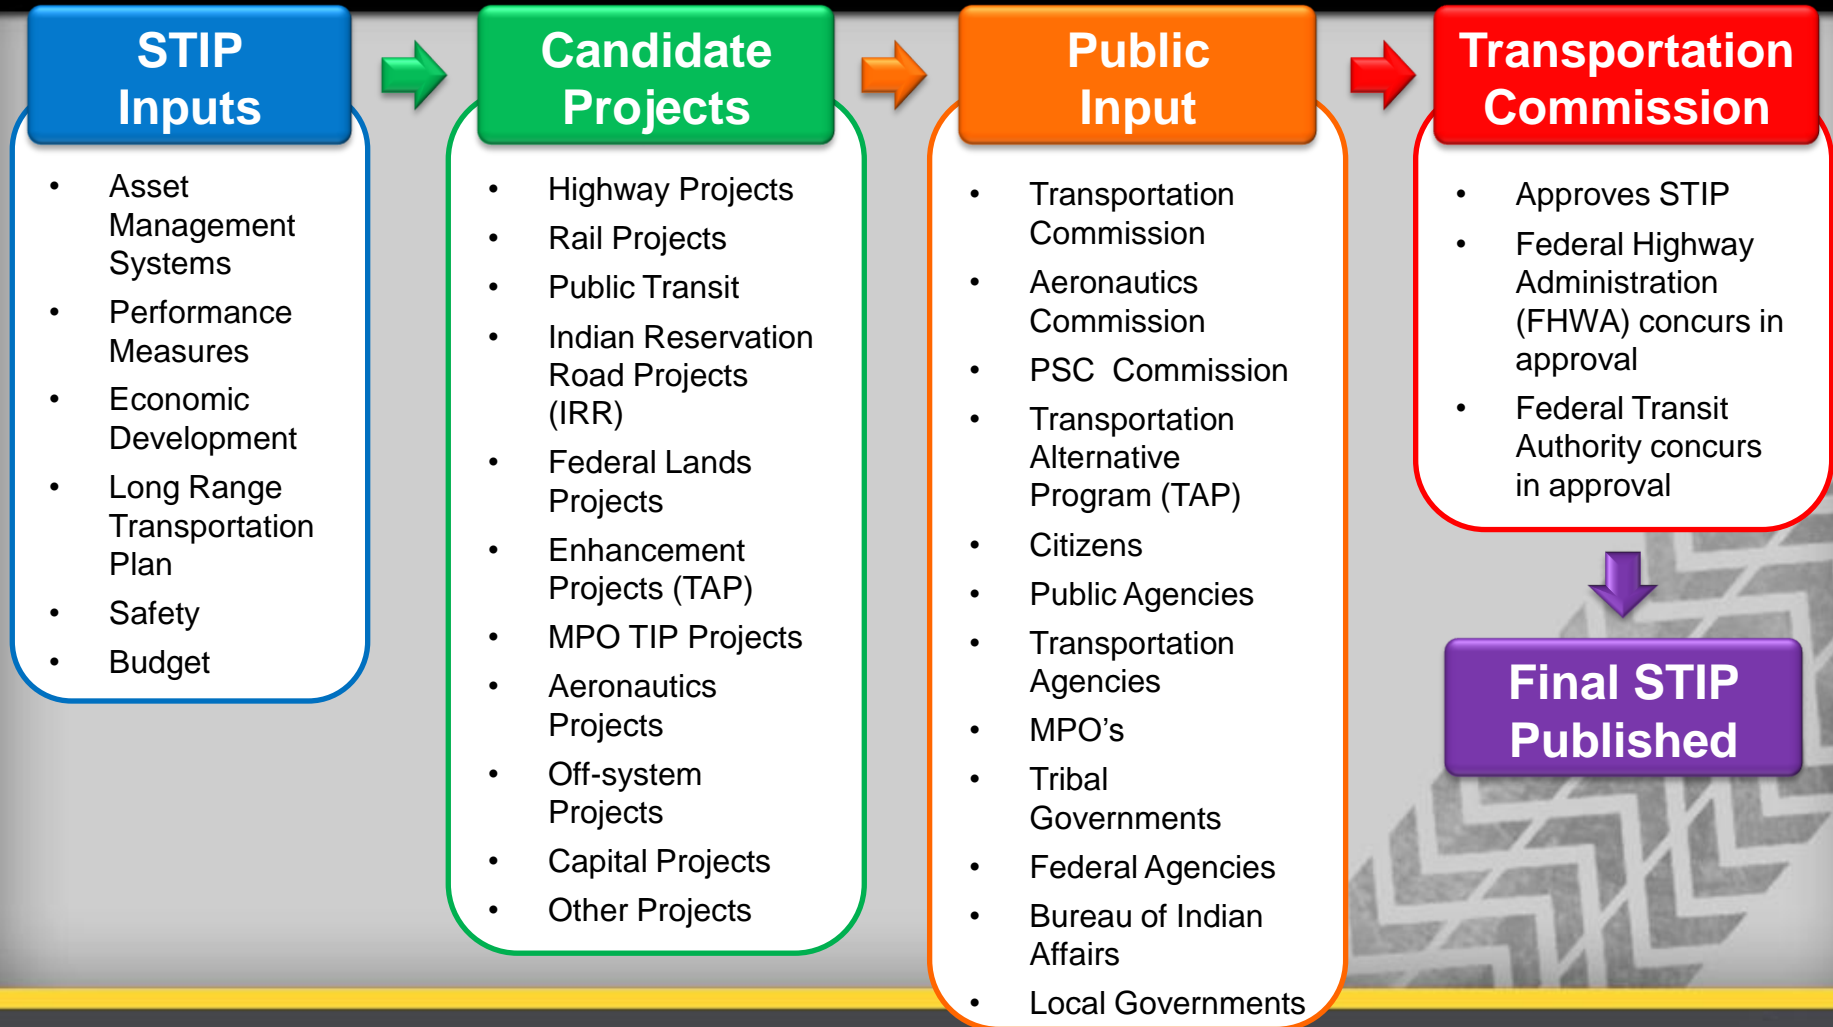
STIP Inputs

- Asset Management Systems
- Performance Measures
- Economic Development
- Long Range Transportation Plan
- Safety
- Budget

Candidate Projects

- Highway Projects
- Rail Projects
- Public Transit
- Indian Reservation Road Projects (IRR)
- Federal Lands Projects
- Enhancement Projects (TAP)
- MPO TIP Projects
- Aeronautics Projects
- Off-system Projects
- Capital Projects
- Other Projects

Public Input

- Transportation Commission
- Aeronautics Commission
- PSC Commission
- Transportation Alternative Program (TAP)
- Citizens
- Public Agencies
- Transportation Agencies
- MPO’s
- Tribal Governments
- Federal Agencies
- Bureau of Indian Affairs
- Local Governments

Transportation Commission

- Approves STIP
- Federal Highway Administration (FHWA) concurs in approval
- Federal Transit Authority concurs in approval

Final STIP Published